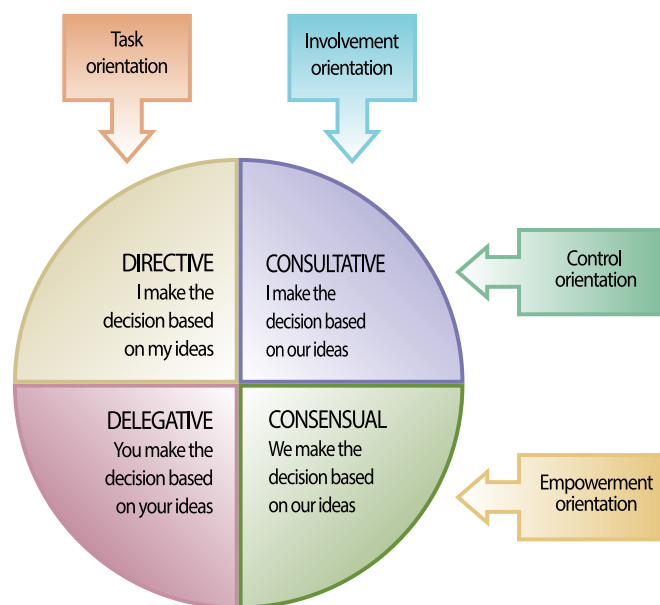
Task orientation

Involvement orientation

Control orientation

Empowerment orientation

DIRECTIVE
I make the decision based on my ideas

CONSULTATIVE
I make the decision based on our ideas

DELEGATIVE
You make the decision based on your ideas

CONSENSUAL
We make the decision based on our ideas